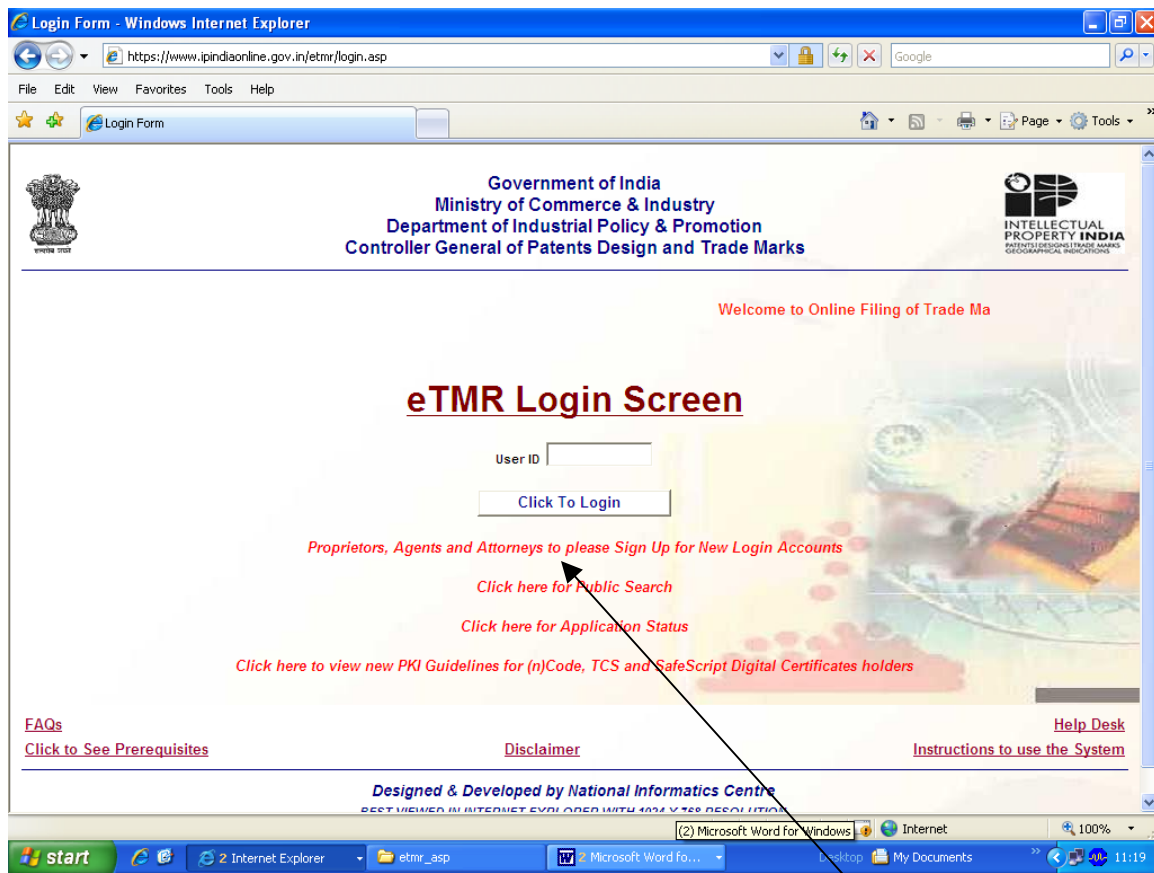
Login Form - Windows Internet Explorer

https://www.ipindiaonline.gov.in/etmr/login.asp

Google

File Edit View Favorites Tools Help

Login Form

Page Tools

सत्यमेव जयते

Government of India
Ministry of Commerce & Industry
Department of Industrial Policy & Promotion
Controller General of Patents Design and Trade Marks

INTELLECTUAL PROPERTY INDIA
PATENTS | DESIGNS | TRADE MARKS
GEOGRAPHICAL INDICATIONS

Welcome to Online Filing of Trade Ma

eTMR Login Screen

User ID

Click To Login

Proprietors, Agents and Attorneys to please Sign Up for New Login Accounts

Click here for Public Search

Click here for Application Status

Click here to view new PKI Guidelines for (n)Code, TCS and SafeScript Digital Certificates holders

FAQs

Help Desk

Click to See Prerequisites

Disclaimer

Instructions to use the System

Designed & Developed by National Informatics Centre

BEST VIEWED IN INTERNET EXPLORER WITH 1024 X 768 RESOLUTION

(2) Microsoft Word for Windows

Internet

100%

start

2 Internet Explorer

etmr_asp

2 Microsoft Word fo...

Desktop

My Documents

11:19